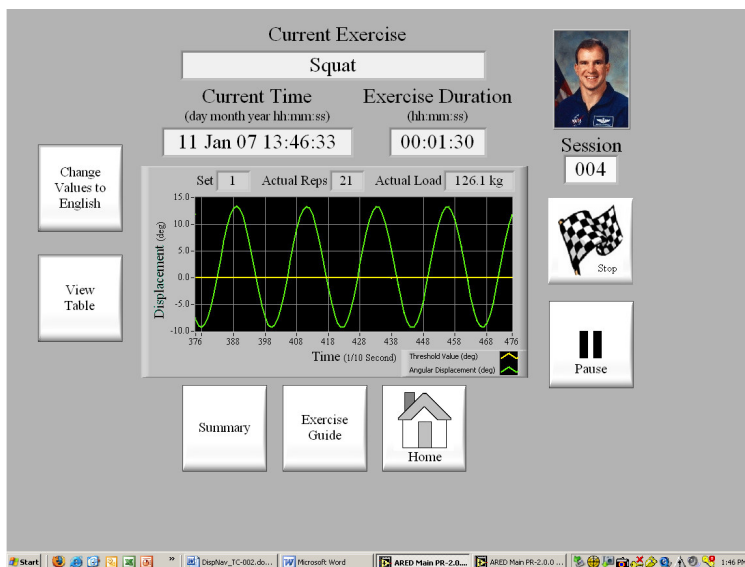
Current Exercise

Squat

Current Time
(day month year hh:mm:ss)

11 Jan 07 13:46:33

Exercise Duration
(hh:mm:ss)

00:01:30

Session

004

Change Values to English

View Table

Set 1 Actual Reps 21 Actual Load 126.1 kg

15.0
10.0
5.0
0.0
-5.0
-10.0

Displacement (deg)

376 388 398 408 418 428 438 448 458 468 476

Time (1/10 Second)

Threshold Value (deg)
Angular Displacement (deg)

Stop

Pause

Summary

Exercise Guide

Home

Start | » | DispNav_TC-002.do... | Microsoft Word | ARED Main PR-2.... | ARED Main PR-2.0.0 ... | 1:46 PM